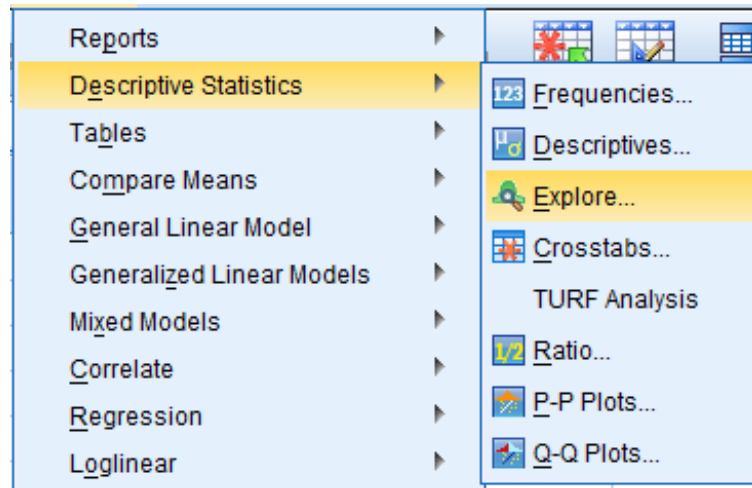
Reports
Descriptive Statistics
Tables
Compare Means
General Linear Model
Generalized Linear Models
Mixed Models
Correlate
Regression
Loglinear

123 Frequencies...
Descriptives...
Explore...
Crosstabs...
TURF Analysis
1/2 Ratio...
P-P Plots...
Q-Q Plots...